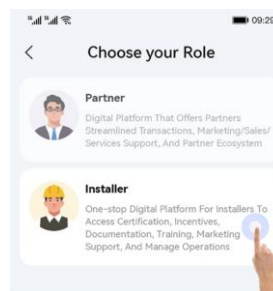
09:29

<

Choose your Role

Partner

Digital Platform That Offers Partners Streamlined Transactions, Marketing/Sales/ Services Support, And Partner Ecosystem

Installer

One-stop Digital Platform For Installers To Access Certification, Incentives, Documentation, Training, Marketing Support, And Manage Operations